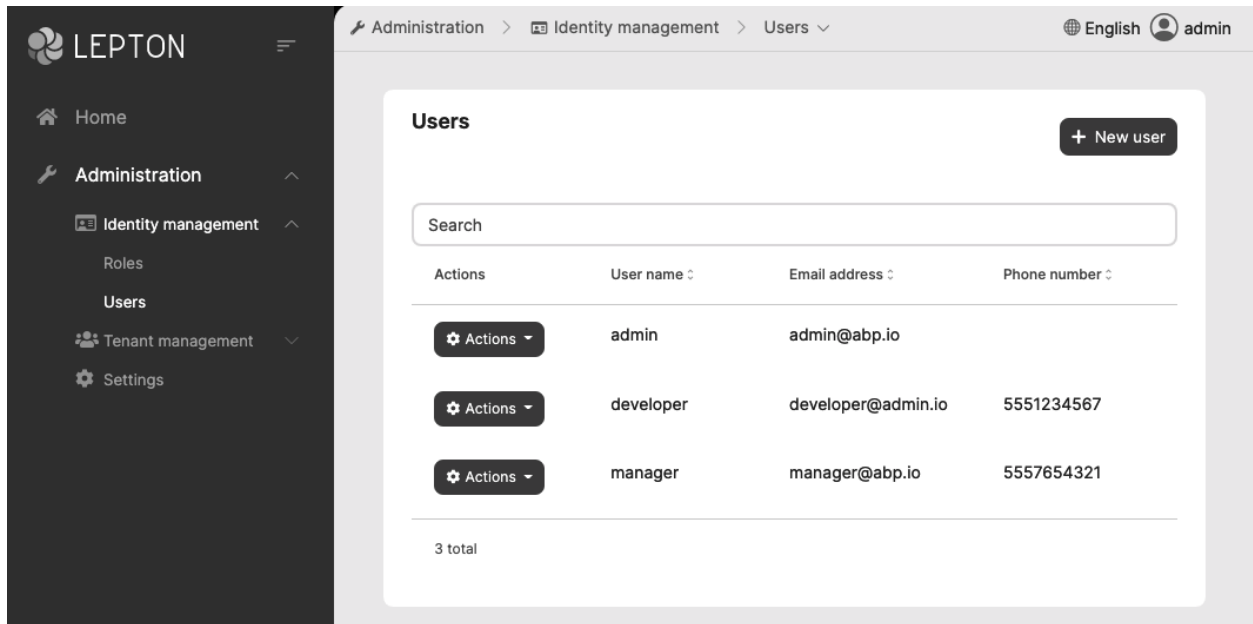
LEPTON

Home
Administration
Identity management
Roles
Users
Tenant management
Settings

Administration > Identity management > Users

English admin

Users

+ New user

Search

| Actions | User name | Email address | Phone number |
|---|---|---|---|
| Actions | admin | admin@abp.io | |
| Actions | developer | developer@admin.io | 5551234567 |
| Actions | manager | manager@abp.io | 5557654321 |

3 total